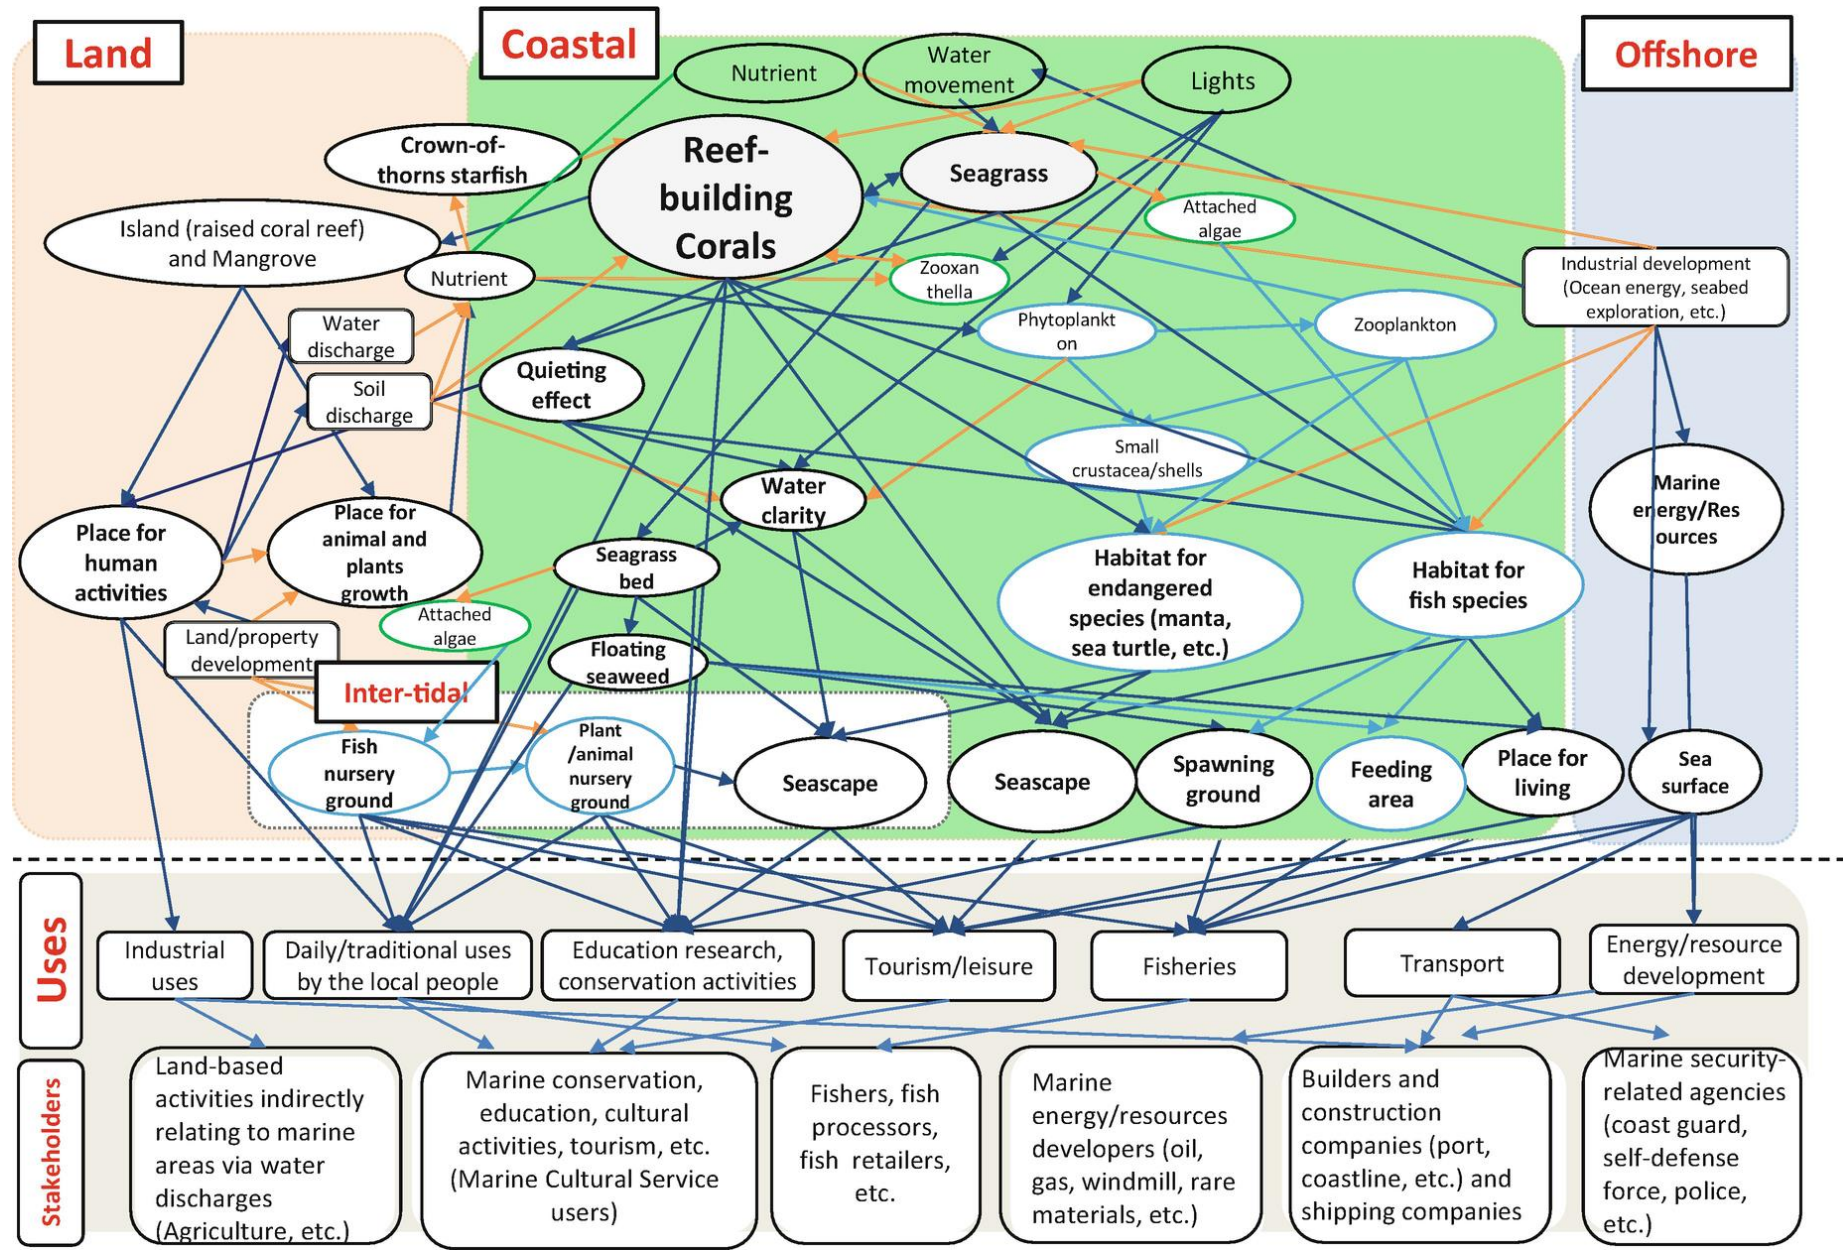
Land

Coastal

Offshore

Nutrient

Water movement

Lights

Crown-of-thorns starfish

Reef-building Corals

Seagrass

Attached algae

Island (raised coral reef) and Mangrove

Nutrient

Zooxan thella

Industrial development (Ocean energy, seabed exploration, etc.)

Water discharge

Phytoplankt on

Zooplankton

Soil discharge

Quieting effect

Small crustacea/shells

Marine energy/Res ources

Water clarity

Place for human activities

Place for animal and plants growth

Seagrass bed

Habitat for endangered species (manta, sea turtle, etc.)

Habitat for fish species

Attached algae

Land/property development

Floating seaweed

Inter-tidal

Fish nursery ground

Plant /animal nursery ground

Seascape

Seascape

Spawning ground

Feeding area

Place for living

Sea surface

Uses

Industrial uses

Daily/traditional uses by the local people

Education research, conservation activities

Tourism/leisure

Fisheries

Transport

Energy/resource development

Stakeholders

Land-based activities indirectly relating to marine areas via water discharges (Agriculture, etc.)

Marine conservation, education, cultural activities, tourism, etc. (Marine Cultural Service users)

Fishers, fish processors, fish retailers, etc.

Marine energy/resources developers (oil, gas, windmill, rare materials, etc.)

Builders and construction companies (port, coastline, etc.) and shipping companies

Marine security-related agencies (coast guard, self-defense force, police, etc.)